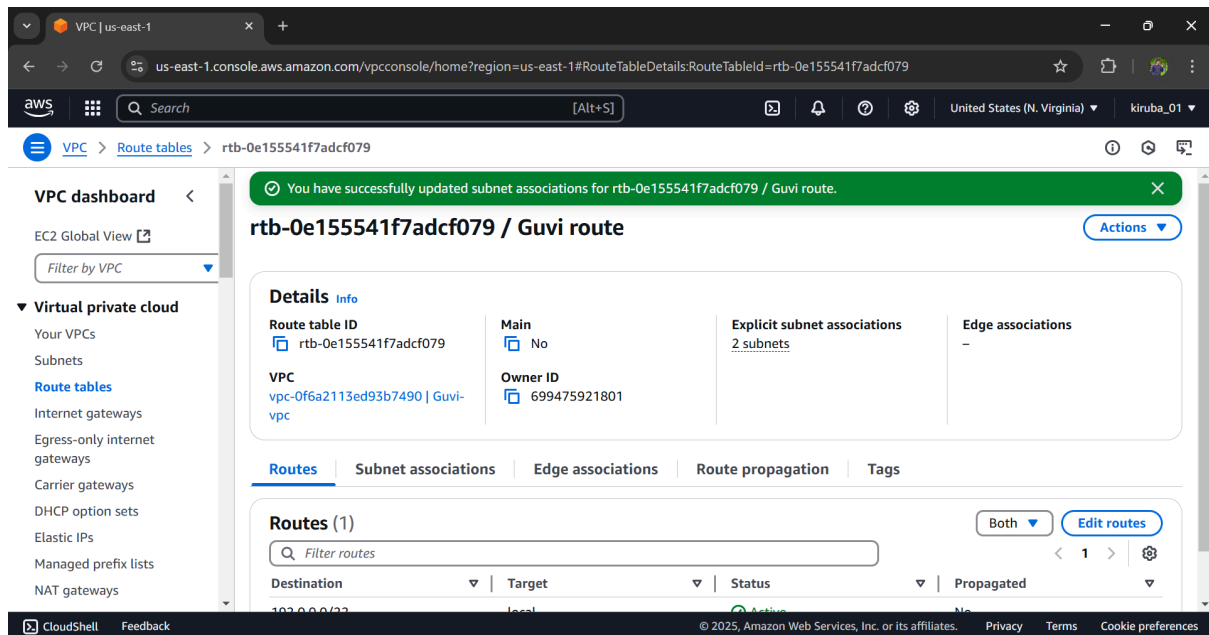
VPC | us-east-1

us-east-1.console.aws.amazon.com/vpcconsole/home?region=us-east-1#RouteTableDetails:RouteTableId=rtb-0e155541f7adcf079

aws Search [Alt+S]

United States (N. Virginia) ▼ kiruba_01 ▼

VPC > Route tables > rtb-0e155541f7adcf079

VPC dashboard

EC2 Global View

Filter by VPC

▼ Virtual private cloud

Your VPCs

Subnets

Route tables

Internet gateways

Egress-only internet gateways

Carrier gateways

DHCP option sets

Elastic IPs

Managed prefix lists

NAT gateways

You have successfully updated subnet associations for rtb-0e155541f7adcf079 / Guvi route.

rtb-0e155541f7adcf079 / Guvi route

Actions ▼

Details Info

Route table ID
rtb-0e155541f7adcf079

Main
No

Explicit subnet associations
2 subnets

Edge associations
–

VPC
vpc-0f6a2113ed93b7490 | Guvi-vpc

Owner ID
699475921801

Routes | Subnet associations | Edge associations | Route propagation | Tags

Routes (1)

Both ▼ | Edit routes

Filter routes

1

| Destination | Target | Status | Propagated |
|---|---|---|---|
| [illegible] | local | Active | No |

CloudShell Feedback © 2025, Amazon Web Services, Inc. or its affiliates. Privacy Terms Cookie preferences